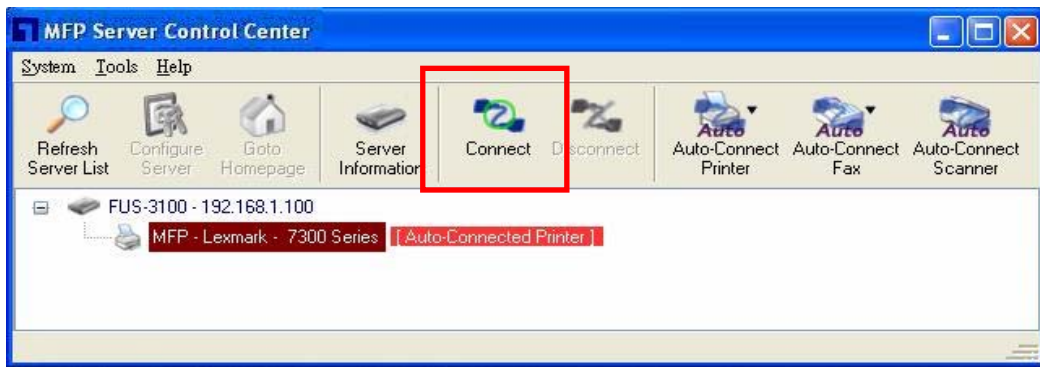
MFP Server Control Center

System Tools Help

Refresh Server List
Configure Server
Goto Homepage
Server Information
Connect
Disconnect
Auto
Auto-Connect Printer
Auto
Auto-Connect Fax
Auto
Auto-Connect Scanner

FUS-3100 - 192.168.1.100
MFP - Lexmark - 7300 Series [ Auto-Connected Printer ]